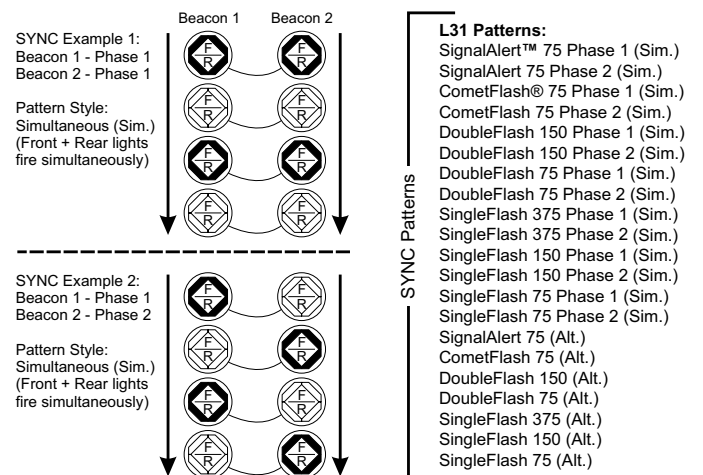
Beacon 1 Beacon 2

SYNC Example 1:
Beacon 1 - Phase 1
Beacon 2 - Phase 1

Pattern Style:
Simultaneous (Sim.)
(Front + Rear lights fire simultaneously)

F R F R
F R F R
F R F R
F R F R

SYNC Example 2:
Beacon 1 - Phase 1
Beacon 2 - Phase 2

Pattern Style:
Simultaneous (Sim.)
(Front + Rear lights fire simultaneously)

F R F R
F R F R
F R F R
F R F R

SYNC Patterns

L31 Patterns:
SignalAlert™ 75 Phase 1 (Sim.)
SignalAlert 75 Phase 2 (Sim.)
CometFlash® 75 Phase 1 (Sim.)
CometFlash 75 Phase 2 (Sim.)
DoubleFlash 150 Phase 1 (Sim.)
DoubleFlash 150 Phase 2 (Sim.)
DoubleFlash 75 Phase 1 (Sim.)
DoubleFlash 75 Phase 2 (Sim.)
SingleFlash 375 Phase 1 (Sim.)
SingleFlash 375 Phase 2 (Sim.)
SingleFlash 150 Phase 1 (Sim.)
SingleFlash 150 Phase 2 (Sim.)
SingleFlash 75 Phase 1 (Sim.)
SingleFlash 75 Phase 2 (Sim.)
SignalAlert 75 (Alt.)
CometFlash 75 (Alt.)
DoubleFlash 150 (Alt.)
DoubleFlash 75 (Alt.)
SingleFlash 375 (Alt.)
SingleFlash 150 (Alt.)
SingleFlash 75 (Alt.)